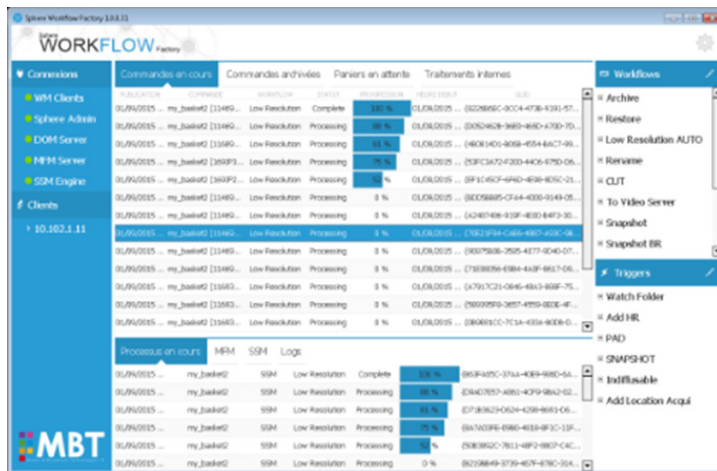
Sphere Workflow Factory 1.0.0.11

Sphere WORKFLOW Factory

Connexions

WM Clients

Sphere Admin

DOM Server

MFM Server

SSM Engine

Clients

10.102.1.11

Commandes en cours | Commandes archivées | Paniers en attente | Traitements internes

| PUBLICATION | COMMANDE | WORKFLOW | STATUT | PROGRESSION | HEURE DEBUT | GUID |
|---|---|---|---|---|---|---|
| 01/09/2015 ... | my_basket2 [11469... | Low Resolution | Complete | 100 % | 01/09/2015 ... | {9226B65C-0CC4-4738-9191-57... |
| 01/09/2015 ... | my_basket2 [11469... | Low Resolution | Processing | 88 % | 01/09/2015 ... | {0052462B-9683-468D-A70D-7D... |
| 01/09/2015 ... | my_basket2 [11689... | Low Resolution | Processing | 61 % | 01/09/2015 ... | {4BD614D1-8058-4554-8AC7-99... |
| 01/09/2015 ... | my_basket2 [1693P3... | Low Resolution | Processing | 75 % | 01/09/2015 ... | {53FC3A72-F200-4406-875D-D6... |
| 01/09/2015 ... | my_basket2 [1693P2... | Low Resolution | Processing | 52 % | 01/09/2015 ... | {0F1C45CF-6F6D-4898-8D5C-21... |
| 01/09/2015 ... | my_basket2 [11469... | Low Resolution | Processing | 0 % | 01/09/2015 ... | {6ED5B885-CF44-4000-9149-D5... |
| 01/09/2015 ... | my_basket2 [11469... | Low Resolution | Processing | 0 % | 01/09/2015 ... | {42487406-939F-4E00-B4F3-30... |
| 01/09/2015 ... | my_basket2 [11469... | Low Resolution | Processing | 0 % | 01/09/2015 ... | {76521F94-C6E6-4807-A53C-96... |
| 01/09/2015 ... | my_basket2 [11469... | Low Resolution | Processing | 0 % | 01/09/2015 ... | {9007580B-3585-4377-9D40-D7... |
| 01/09/2015 ... | my_basket2 [11469... | Low Resolution | Processing | 0 % | 01/09/2015 ... | {71E8D056-E6B4-4A3F-8617-D6... |
| 01/09/2015 ... | my_basket2 [11683... | Low Resolution | Processing | 0 % | 01/09/2015 ... | {A7917C21-0846-49A3-869F-75... |
| 01/09/2015 ... | my_basket2 [11683... | Low Resolution | Processing | 0 % | 01/09/2015 ... | {5600995F0-3657-4559-8D0E-4F... |
| 01/09/2015 ... | my_basket2 [11683... | Low Resolution | Processing | 0 % | 01/09/2015 ... | {3B0691CC-7C1A-435A-8D08-0... |

Processus en cours | MFM | SSM | Logs

| | | | | | | |
|---|---|---|---|---|---|---|
| 01/09/2015 ... | my_basket2 | SSM | Low Resolution | Complete | 100 % | {863FA65C-37A4-4089-988D-6A... |
| 01/09/2015 ... | my_basket2 | SSM | Low Resolution | Processing | 88 % | {D9AD7857-A861-4CF9-9B42-02... |
| 01/09/2015 ... | my_basket2 | SSM | Low Resolution | Processing | 61 % | {D71B0623-D624-4298-8663-D6... |
| 01/09/2015 ... | my_basket2 | SSM | Low Resolution | Processing | 75 % | {0A7A03F6-E980-4618-8F1C-13F... |
| 01/09/2015 ... | my_basket2 | SSM | Low Resolution | Processing | 52 % | {5083992C-7B11-48F2-88D7-C4C... |
| 01/09/2015 ... | my_basket2 | SSM | Low Resolution | Processing | 0 % | {8210B849-3739-467F-878C-314... |

Workflows

Archive

Restore

Low Resolution AUTO

Rename

CUT

To Video Server

Snapshot

Snapshot BR

Triggers

Watch Folder

Add HR

PAD

SNAPSHOT

Indiffusable

Add Location Acqui

MBT